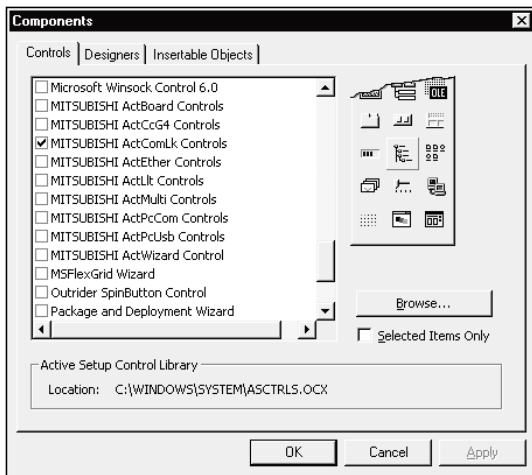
Components

Controls | Designers | Insertable Objects

Microsoft Winsock Control 6.0
MITSUBISHI ActBoard Controls
MITSUBISHI ActCcG4 Controls
MITSUBISHI ActComLk Controls
MITSUBISHI ActEther Controls
MITSUBISHI ActLlt Controls
MITSUBISHI ActMulti Controls
MITSUBISHI ActPcCom Controls
MITSUBISHI ActPcUsb Controls
MITSUBISHI ActWizard Control
MSFlexGrid Wizard
Outrider SpinButton Control
Package and Deployment Wizard

OLE

Browse...

Selected Items Only

Active Setup Control Library

Location: C:\WINDOWS\SYSTEM\ASCTRLS.OCX

OK Cancel Apply